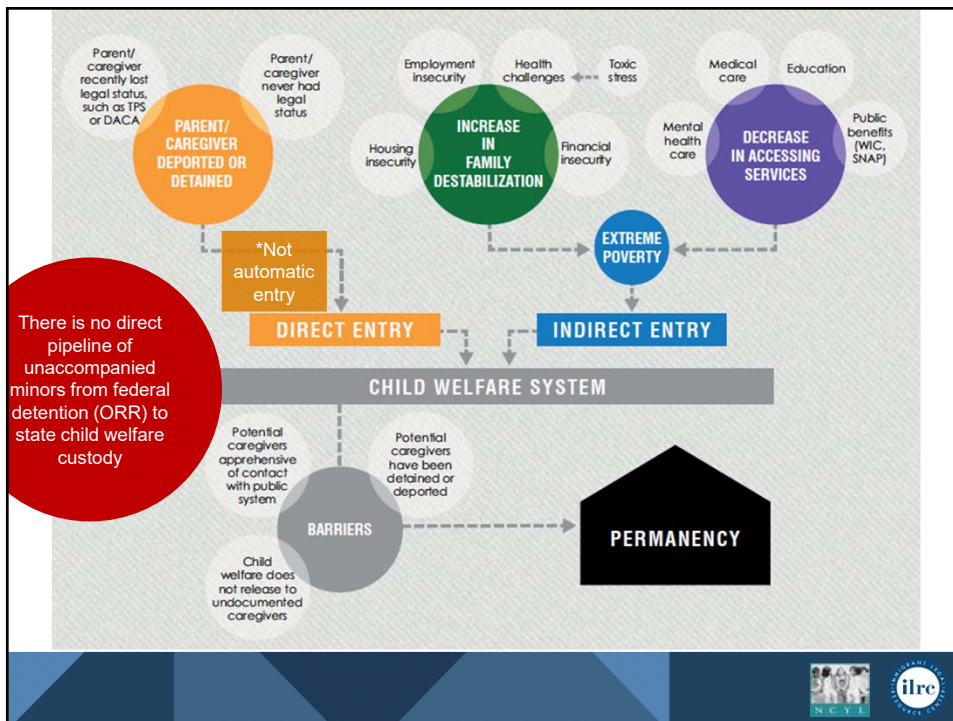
Parent/ caregiver recently lost legal status, such as TPS or DACA

Parent/ caregiver never had legal status

PARENT/ CAREGIVER DEPORTED OR DETAINED

Employment insecurity

Health challenges

Toxic stress

Housing insecurity

INCREASE IN FAMILY DESTABILIZATION

Financial insecurity

Medical care

Education

Mental health care

DECREASE IN ACCESSING SERVICES

Public benefits (WIC, SNAP)

EXTREME POVERTY

*Not automatic entry

DIRECT ENTRY

INDIRECT ENTRY

There is no direct pipeline of unaccompanied minors from federal detention (ORR) to state child welfare custody

CHILD WELFARE SYSTEM

Potential caregivers apprehensive of contact with public system

Potential caregivers have been detained or deported

BARRIERS

PERMANENCY

Child welfare does not release to undocumented caregivers

NCYL

ilrc IMMIGRANT LEGAL RESOURCE CENTER